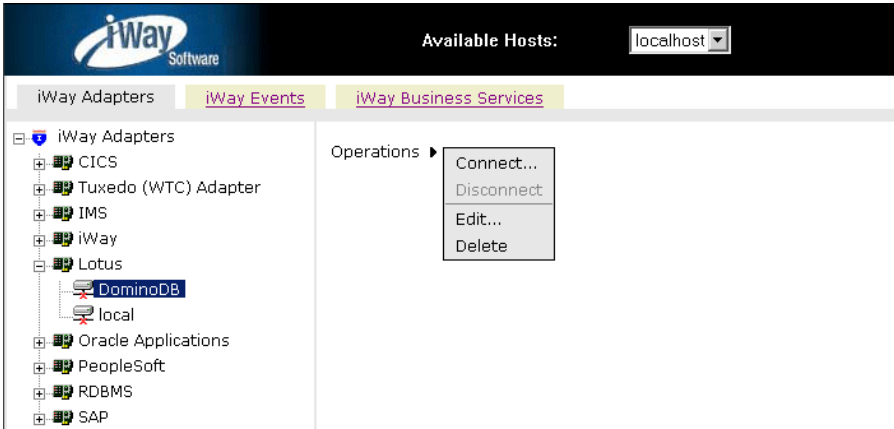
iWay Software

Available Hosts: localhost

iWay Adapters
iWay Events
iWay Business Services

iWay Adapters
CICS
Tuxedo (WTC) Adapter
IMS
iWay
Lotus
DominoDB
local
Oracle Applications
PeopleSoft
RDBMS
SAP

Operations
Connect...
Disconnect
Edit...
Delete